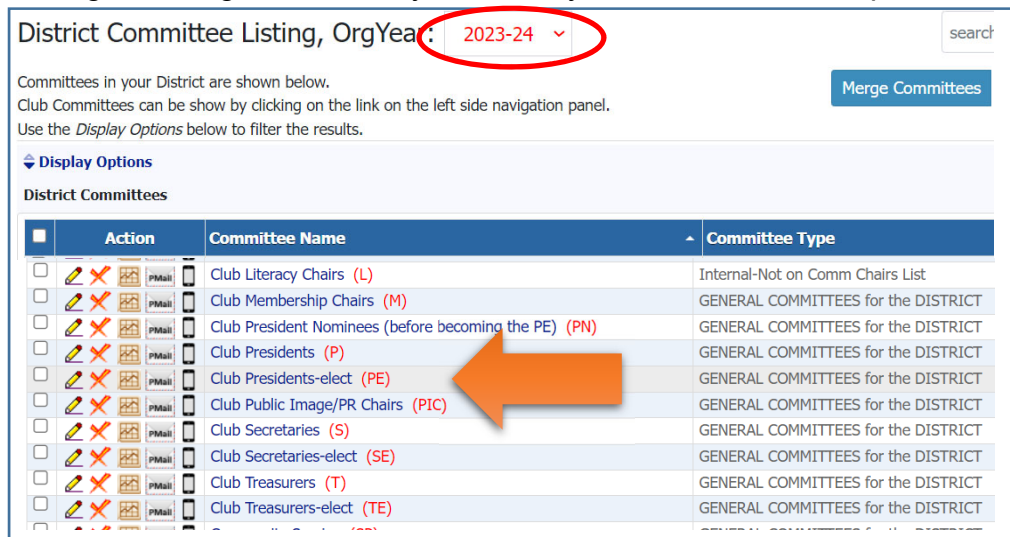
District Committee Listing, OrgYear: 2023-24

search

Committees in your District are shown below.
Club Committees can be show by clicking on the link on the left side navigation panel.
Use the *Display Options* below to filter the results.

Merge Committees

Display Options

District Committees

| | Action | Committee Name | Committee Type |
|---|---|---|---|
| | PMail | Club Literacy Chairs (L) | Internal-Not on Comm Chairs List |
| | PMail | Club Membership Chairs (M) | GENERAL COMMITTEES for the DISTRICT |
| | PMail | Club President Nominees (before becoming the PE) (PN) | GENERAL COMMITTEES for the DISTRICT |
| | PMail | Club Presidents (P) | GENERAL COMMITTEES for the DISTRICT |
| | PMail | Club Presidents-elect (PE) | GENERAL COMMITTEES for the DISTRICT |
| | PMail | Club Public Image/PR Chairs (PIC) | GENERAL COMMITTEES for the DISTRICT |
| | PMail | Club Secretaries (S) | GENERAL COMMITTEES for the DISTRICT |
| | PMail | Club Secretaries-elect (SE) | GENERAL COMMITTEES for the DISTRICT |
| | PMail | Club Treasurers (T) | GENERAL COMMITTEES for the DISTRICT |
| | PMail | Club Treasurers-elect (TE) | GENERAL COMMITTEES for the DISTRICT |
| | | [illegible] | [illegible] |